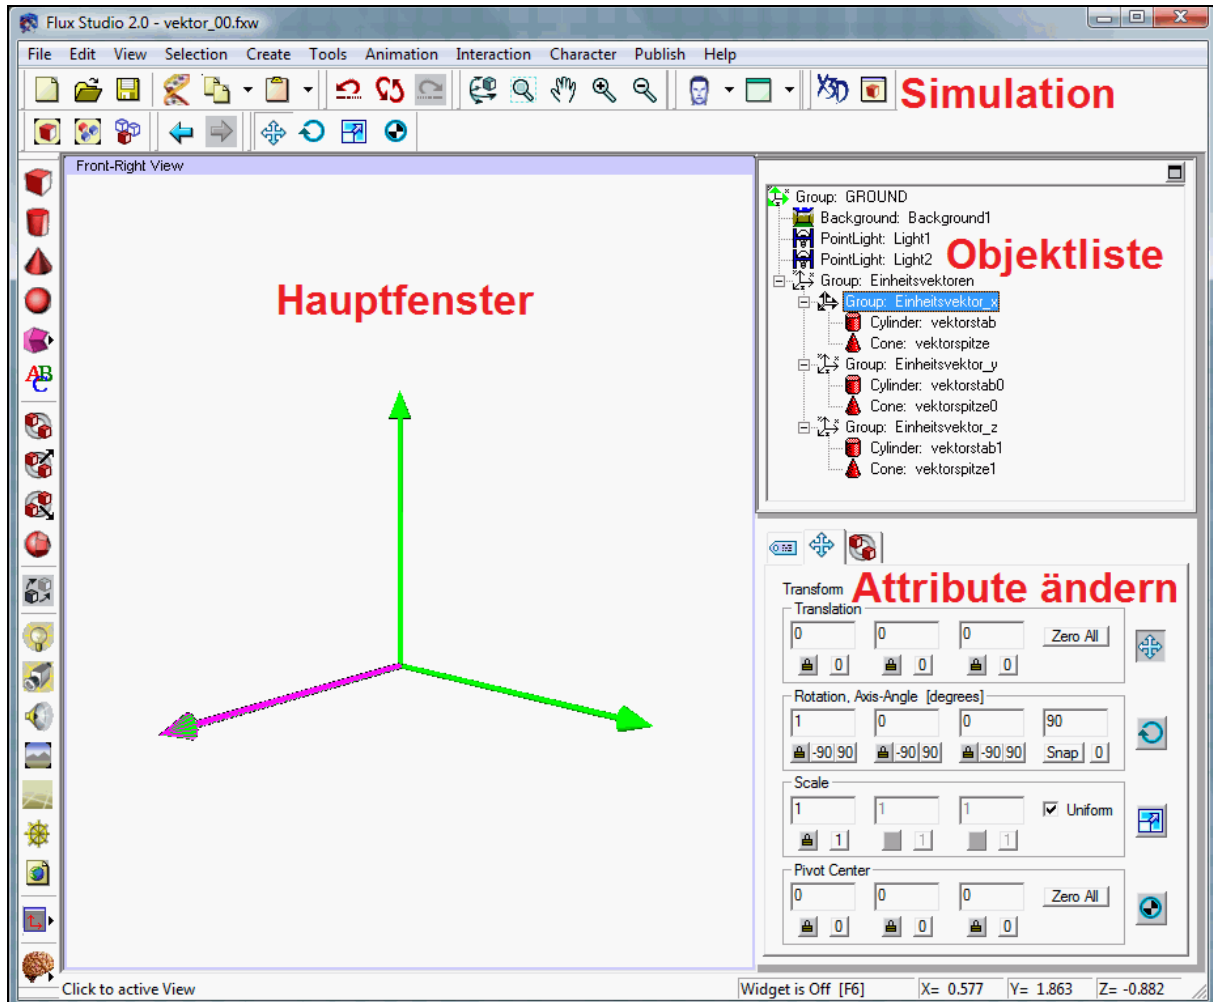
Flux Studio 2.0 - vektor_00.fxw

File Edit View Selection Create Tools Animation Interaction Character Publish Help

Simulation

Front-Right View

Hauptfenster

Group: GROUND
Background: Background1
PointLight: Light1
PointLight: Light2
Group: Einheitsvektoren
Group: Einheitsvektor_x
Cylinder: vektorstab
Cone: vektorspitze
Group: Einheitsvektor_y
Cylinder: vektorstab0
Cone: vektorspitze0
Group: Einheitsvektor_z
Cylinder: vektorstab1
Cone: vektorspitze1

Objektliste

Transform
Attribute ändern

Translation
0 0 0 Zero All
0 0 0

Rotation, Axis-Angle [degrees]
1 0 0 90
-90 90 -90 90 -90 90 Snap 0

Scale
1 1 1 Uniform
1 1 1

Pivot Center
0 0 0 Zero All
0 0 0

Click to active View
Widget is Off [F6] X= 0.577 Y= 1.863 Z= -0.882